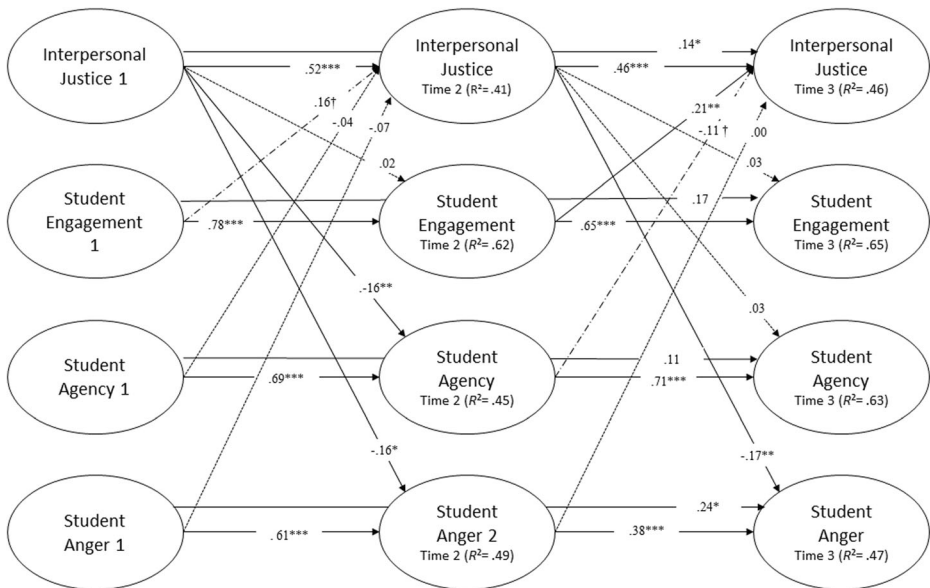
Interpersonal Justice 1

.52***

.16†

-.04

-.07

Interpersonal Justice Time 2 ($R^2$= .41)

.14*

.46***

.21**

-.11 †

.00

Interpersonal Justice Time 3 ($R^2$= .46)

.02

Student Engagement 1

.78***

Student Engagement Time 2 ($R^2$= .62)

.17

.65***

.03

Student Engagement Time 3 ($R^2$= .65)

.-16**

.03

Student Agency 1

.69***

Student Agency Time 2 ($R^2$= .45)

.11

.71***

Student Agency Time 3 ($R^2$= .63)

-.16*

-.17**

Student Anger 1

. 61***

Student Anger 2 Time 2 ($R^2$= .49)

.24*

.38***

Student Anger Time 3 ($R^2$= .47)